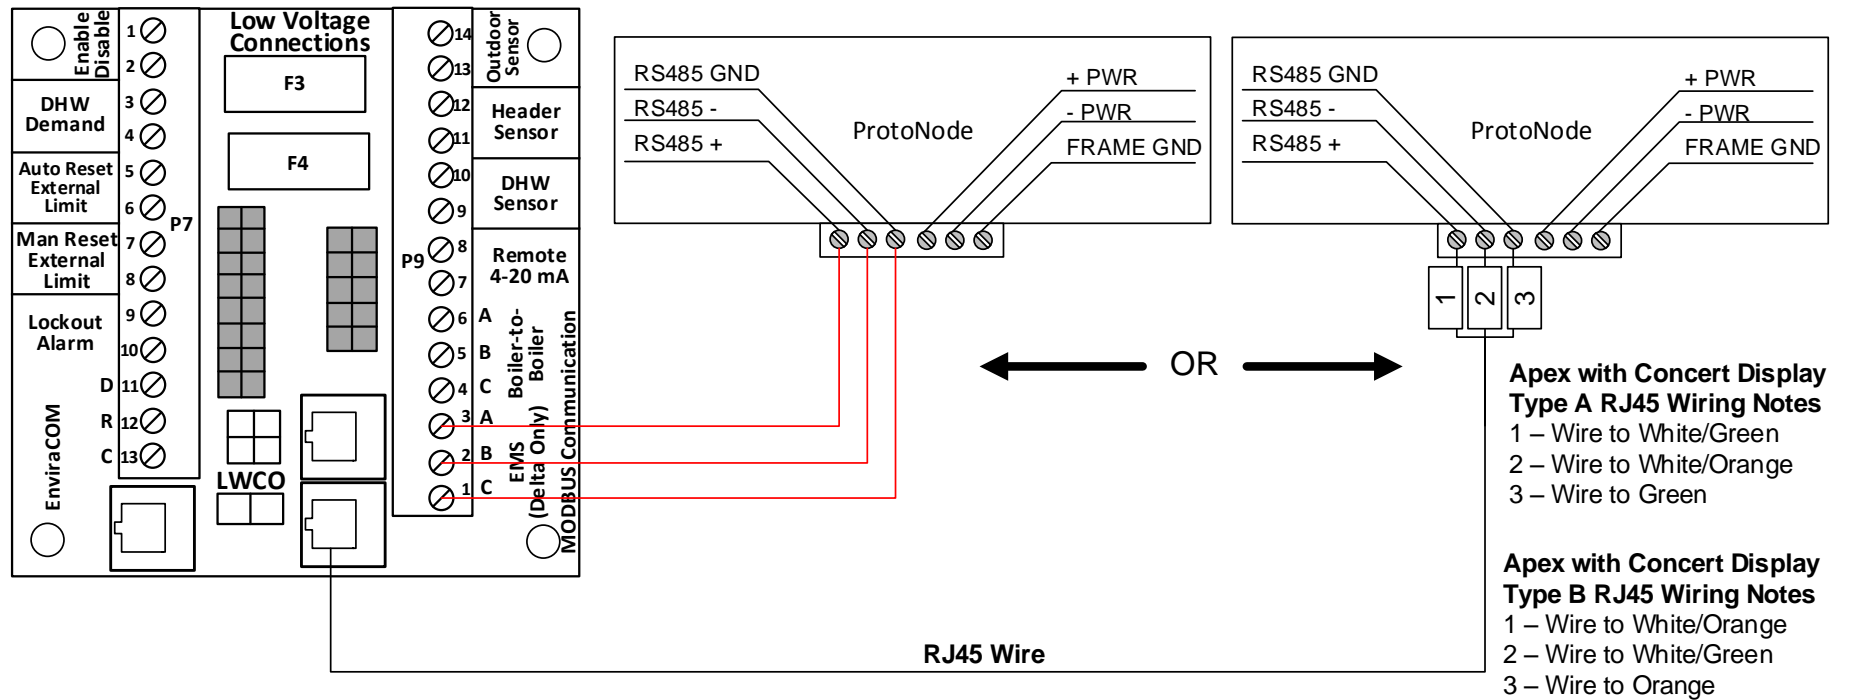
Enable Disable

DHW Demand

Auto Reset External Limit

Man Reset External Limit

Lockout Alarm

D
R
C

EnviraCOM

1
2
3
4
5
6
7
8
9
10
11
12
13

P7

Low Voltage Connections

F3

F4

LWCO

P9

14
13
12
11
10
9
8
7
6 A
5 B
4 C
3 A
2 B
1 C

Outdoor Sensor

Header Sensor

DHW Sensor

Remote 4-20 mA

Boiler-to-Boiler

EMS (Delta Only)

MODBUS Communication

RS485 GND
RS485 -
RS485 +
ProtoNode
+ PWR
- PWR
FRAME GND

OR

RS485 GND
RS485 -
RS485 +
ProtoNode
+ PWR
- PWR
FRAME GND

1
2
3

Apex with Concert Display Type A RJ45 Wiring Notes
1 – Wire to White/Green
2 – Wire to White/Orange
3 – Wire to Green

Apex with Concert Display Type B RJ45 Wiring Notes
1 – Wire to White/Orange
2 – Wire to White/Green
3 – Wire to Orange

RJ45 Wire